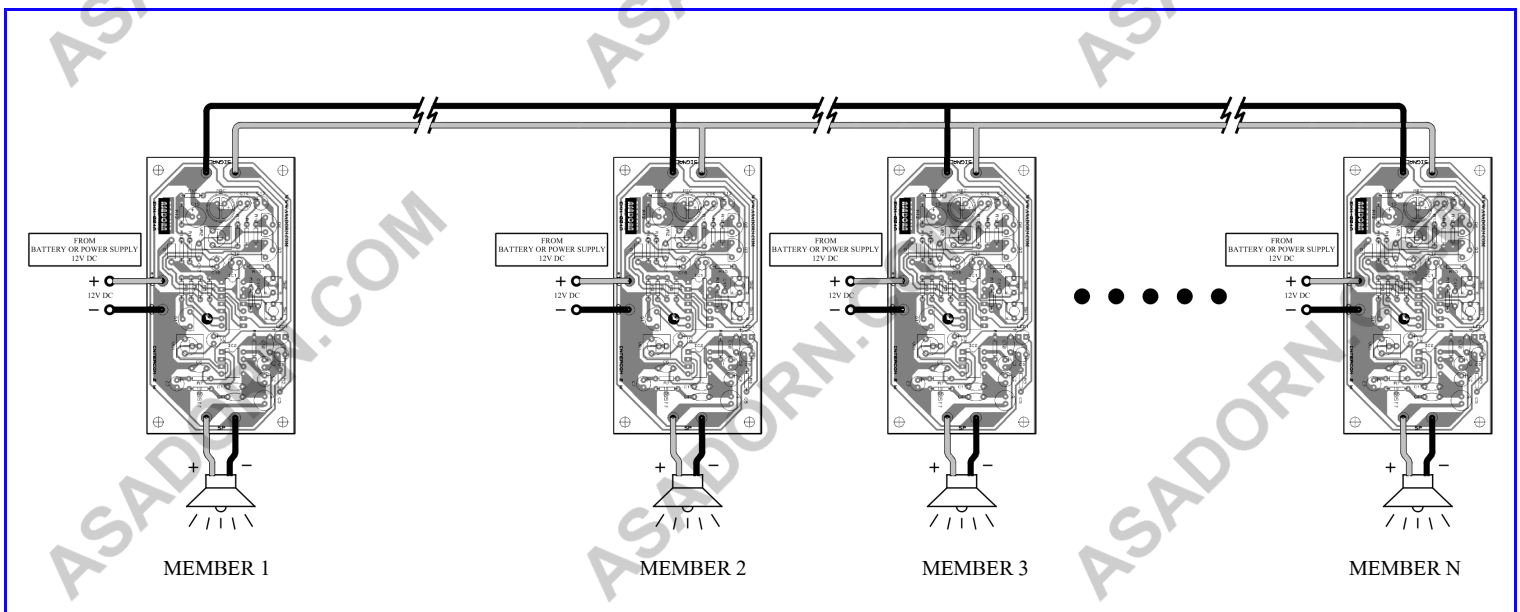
FROM
BATTERY OR POWER SUPPLY
12V DC

+
12V DC
−

+ −

MEMBER 1

FROM
BATTERY OR POWER SUPPLY
12V DC

+
12V DC
−

+ −

MEMBER 2

FROM
BATTERY OR POWER SUPPLY
12V DC

+
12V DC
−

+ −

MEMBER 3

FROM
BATTERY OR POWER SUPPLY
12V DC

+
12V DC
−

+ −

MEMBER N

ASADORN.COM